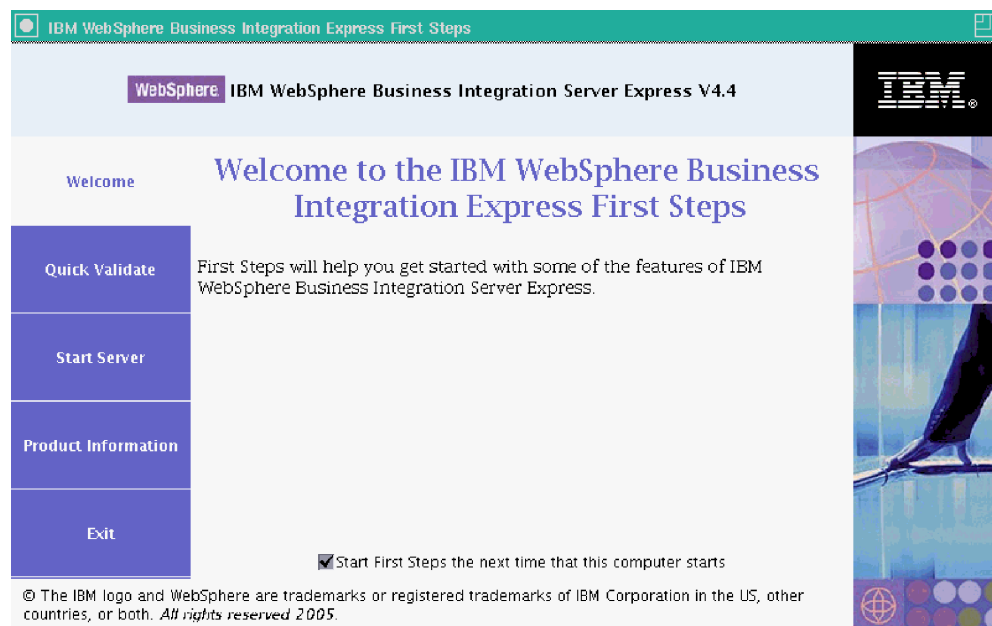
IBM WebSphere Business Integration Express First Steps

WebSphere IBM WebSphere Business Integration Server Express V4.4

IBM

Welcome

Quick Validate

Start Server

Product Information

Exit

Welcome to the IBM WebSphere Business Integration Express First Steps

First Steps will help you get started with some of the features of IBM WebSphere Business Integration Server Express.

Start First Steps the next time that this computer starts

© The IBM logo and WebSphere are trademarks or registered trademarks of IBM Corporation in the US, other countries, or both. All rights reserved 2005.